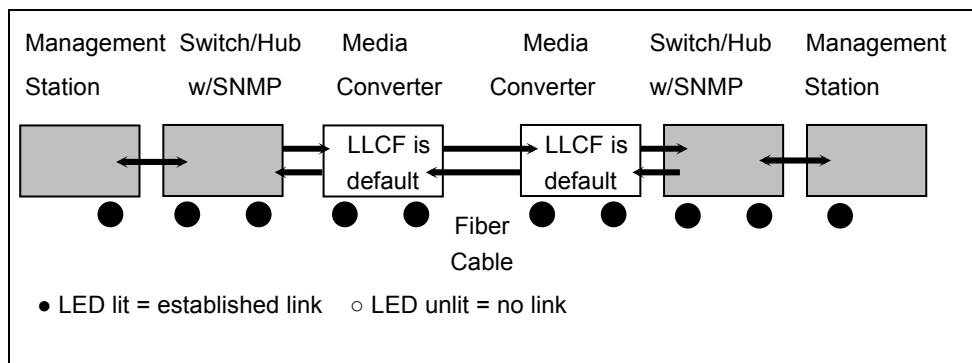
Management Station

Switch/Hub w/SNMP

Media Converter

Media Converter

Switch/Hub w/SNMP

Management Station

LLCF is default

LLCF is default

Fiber Cable

● LED lit = established link ○ LED unlit = no link